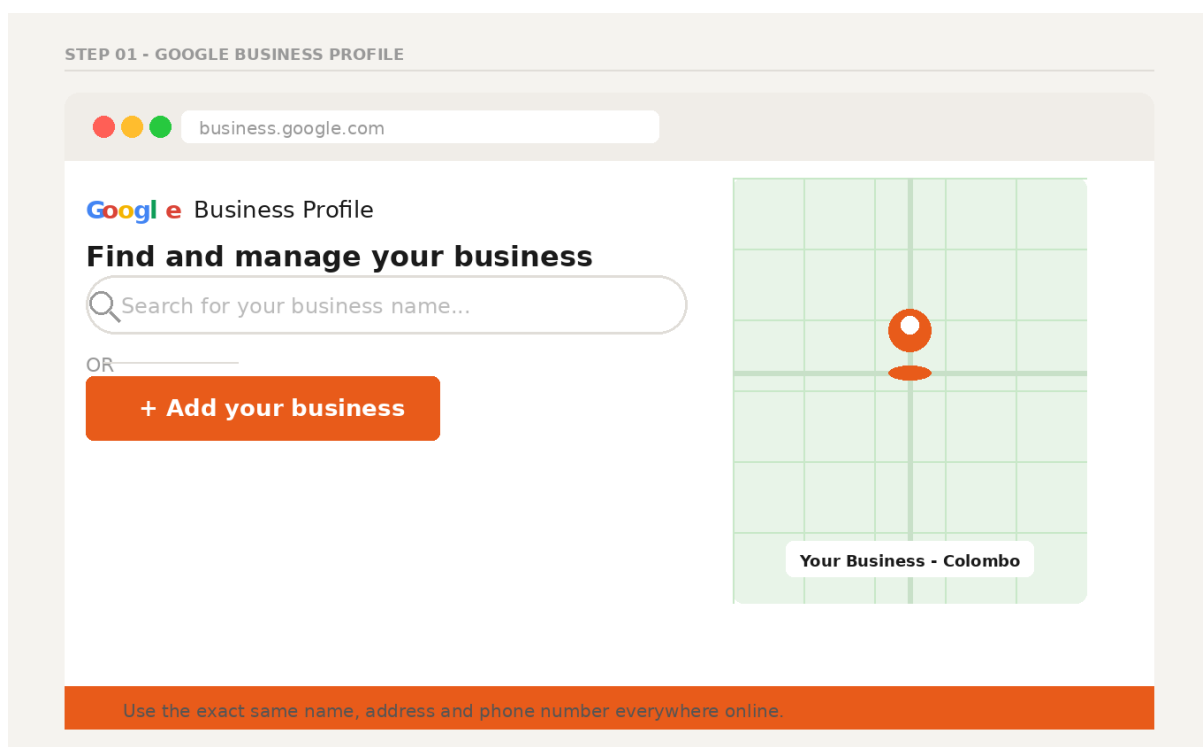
STEP 01 - GOOGLE BUSINESS PROFILE

business.google.com

Googl e Business Profile

Find and manage your business

Search for your business name...

OR

+ Add your business

Your Business - Colombo

Use the exact same name, address and phone number everywhere online.